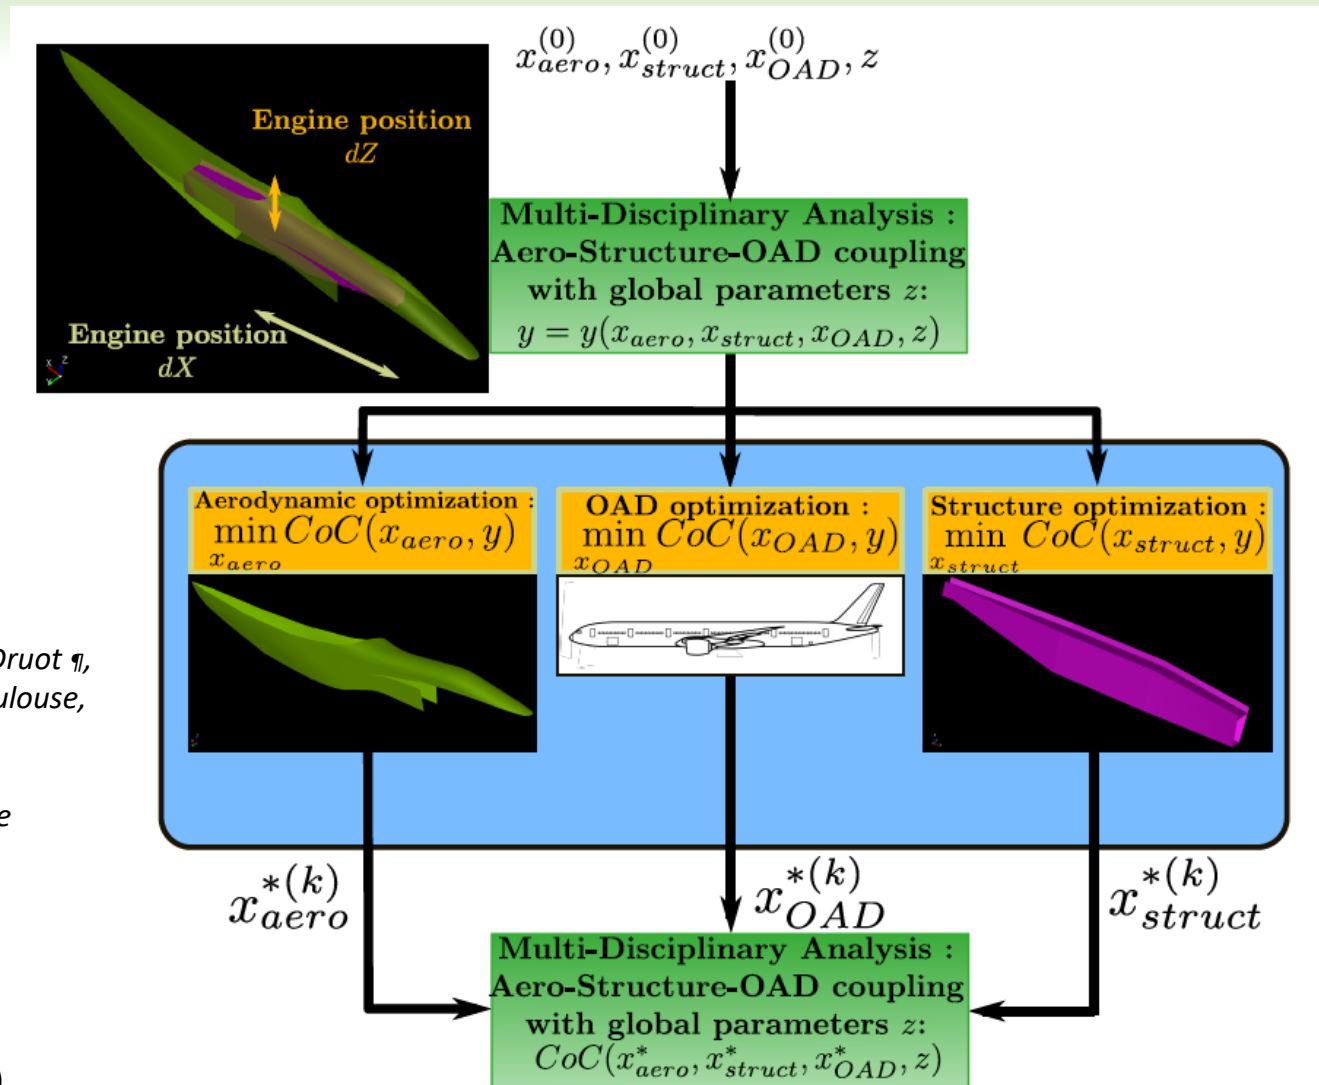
$x_{aero}^{(0)}, x_{struct}^{(0)}, x_{OAD}^{(0)}, z$

Engine position
$dZ$

Engine position
$dX$

Multi-Disciplinary Analysis :
Aero-Structure-OAD coupling
with global parameters $z$:
$y = y(x_{aero}, x_{struct}, x_{OAD}, z)$

Aerodynamic optimization :
$\min_{x_{aero}} CoC(x_{aero}, y)$

OAD optimization :
$\min_{x_{OAD}} CoC(x_{OAD}, y)$

Structure optimization :
$\min_{x_{struct}} CoC(x_{struct}, y)$

Druot ¶,
ulouse,

e

$x_{aero}^{*(k)}$

$x_{OAD}^{*(k)}$

$x_{struct}^{*(k)}$

Multi-Disciplinary Analysis :
Aero-Structure-OAD coupling
with global parameters $z$:
$CoC(x_{aero}^{*}, x_{struct}^{*}, x_{OAD}^{*}, z)$